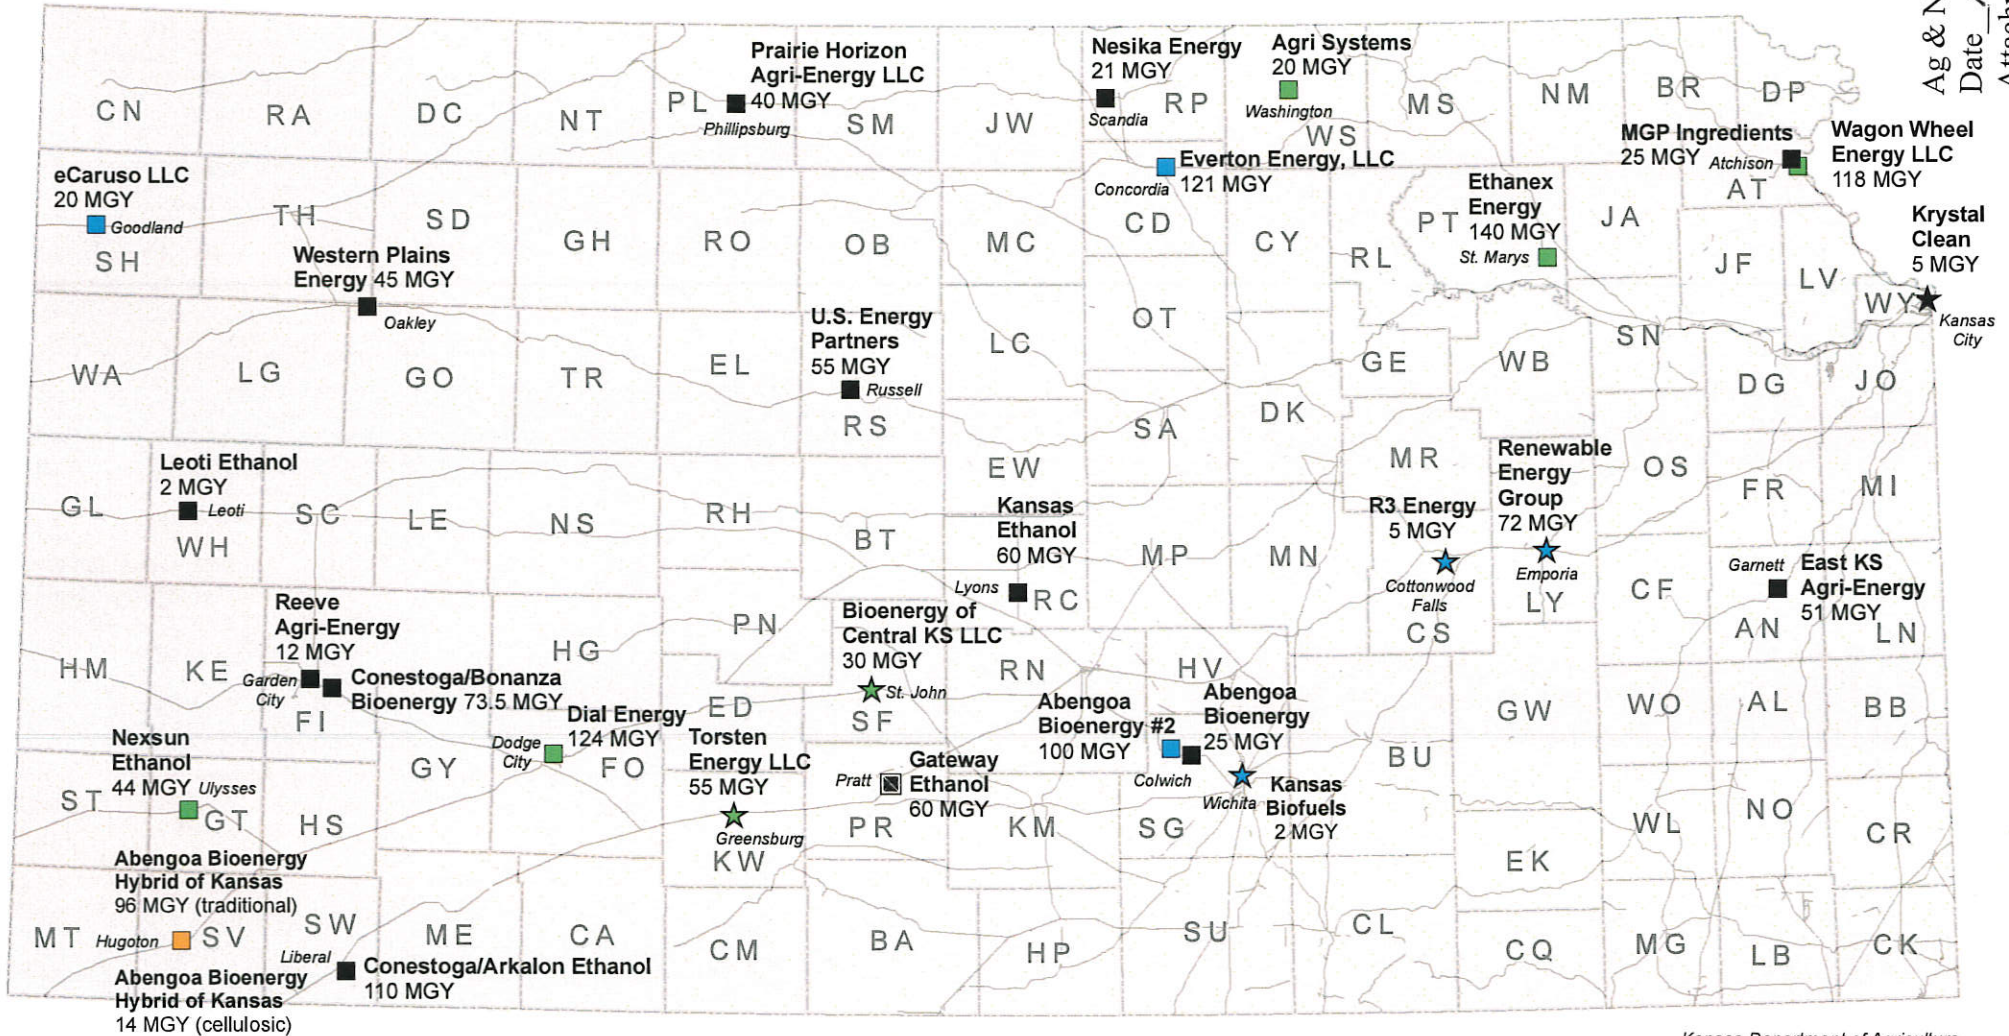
Ag & N
Date
Attach

CN RA DC NT PL SM JW RP WS MS NM BR DP

Prairie Horizon Agri-Energy LLC 40 MGY
Phillipsburg

Nesika Energy 21 MGY
Scandia

Agri Systems 20 MGY
Washington

MGP Ingredients 25 MGY
Atchison

Wagon Wheel Energy LLC 118 MGY

AT

Everton Energy, LLC 121 MGY
Concordia

eCaruso LLC 20 MGY
Goodland

TH SD GH RO OB MC CD CY PT JA

Ethanex Energy 140 MGY
St. Marys

RL JF LV

Krystal Clean 5 MGY
WY
Kansas City

SH

Western Plains Energy 45 MGY
Oakley

U.S. Energy Partners 55 MGY
Russell

OT LC GE WB SN

WA LG GO TR EL RS SA DK DG JO

Leoti Ethanol 2 MGY
Leoti

EW MR OS FR MI

Renewable Energy Group 72 MGY
Emporia

R3 Energy 5 MGY
Cottonwood Falls

GL WH SC LE NS RH BT

Kansas Ethanol 60 MGY
Lyons

MP MN RC CS LY CF

Garnett
East KS Agri-Energy 51 MGY

AN LN

Reeve Agri-Energy 12 MGY
Garden City

Conestoga/Bonanza Bioenergy 73.5 MGY

Bioenergy of Central KS LLC 30 MGY
St. John

HM KE FI HG PN ED SF RN HV

Abengoa Bioenergy #2 100 MGY
Colwich

Abengoa Bioenergy 25 MGY

GW WO AL BB

Dial Energy 124 MGY
Dodge City

Nexsun Ethanol 44 MGY
Ulysses

GY FO

Torsten Energy LLC 55 MGY
Greensburg

Pratt
Gateway Ethanol 60 MGY

Kansas Biofuels 2 MGY
Wichita

BU

ST GT HS KW PR KM SG EK WL NO CR

Abengoa Bioenergy Hybrid of Kansas 96 MGY (traditional)

MT Hugoton SV SW ME CA CM BA HP SU CL CQ MG LB CK

Liberal
Conestoga/Arkalon Ethanol 110 MGY

Abengoa Bioenergy Hybrid of Kansas 14 MGY (cellulosic)

Kansas Department of Agriculture